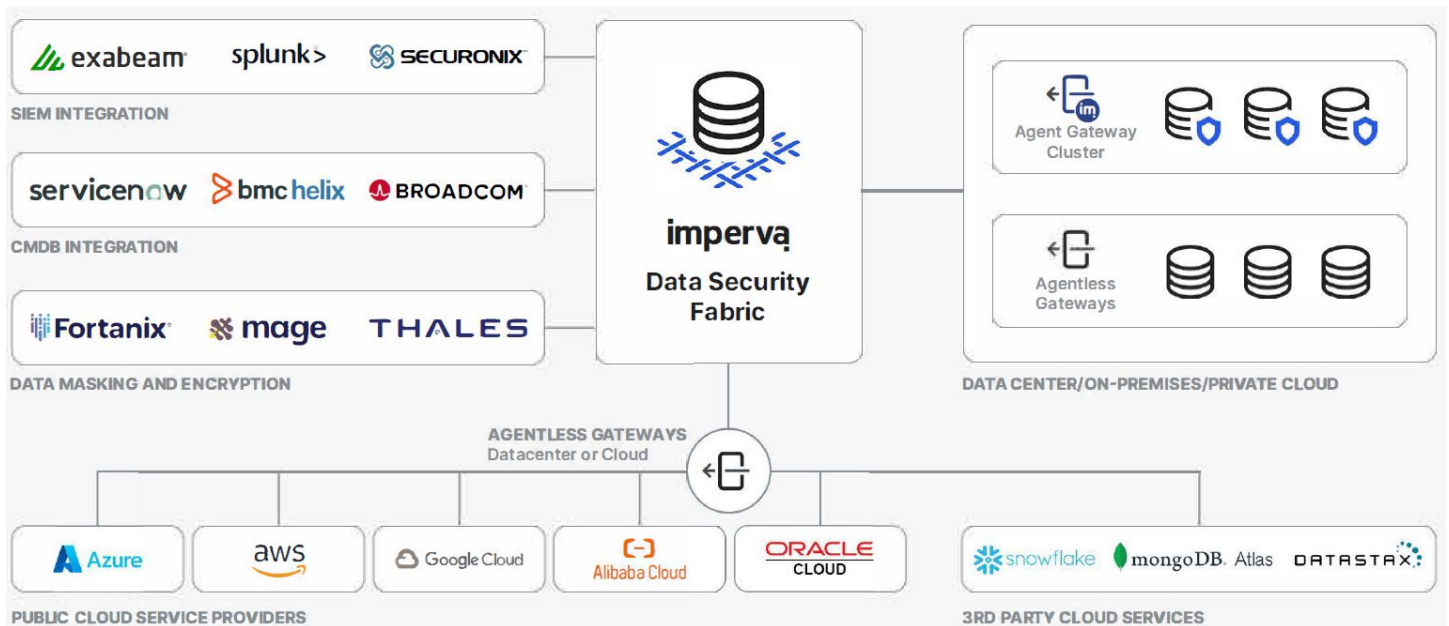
exabeam splunk> SECURONIX

SIEM INTEGRATION

servicenow bmc helix BROADCOM

CMDB INTEGRATION

Fortanix mage THALES

DATA MASKING AND ENCRYPTION

imperva

Data Security Fabric

im

Agent Gateway Cluster

Agentless Gateways

DATA CENTER/ON-PREMISES/PRIVATE CLOUD

AGENTLESS GATEWAYS
Datacenter or Cloud

Azure aws Google Cloud Alibaba Cloud ORACLE CLOUD

PUBLIC CLOUD SERVICE PROVIDERS

snowflake mongoDB. Atlas DATASTAX

3RD PARTY CLOUD SERVICES